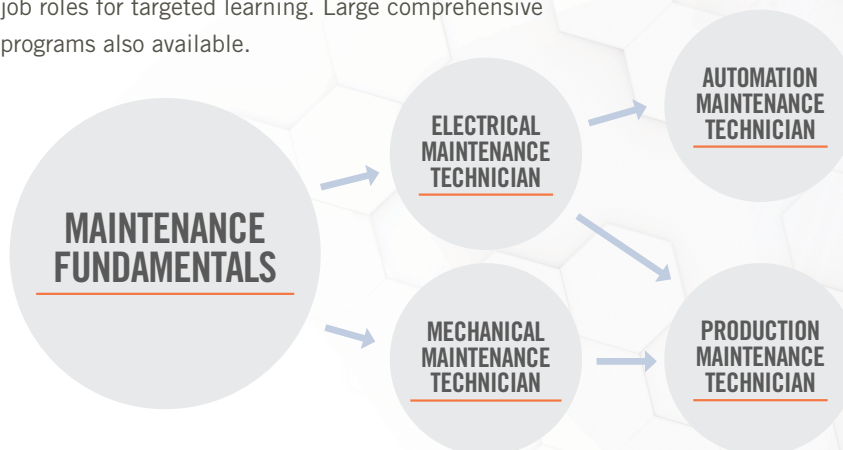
job roles for targeted learning. Large comprehensive programs also available.

MAINTENANCE FUNDAMENTALS

ELECTRICAL MAINTENANCE TECHNICIAN

MECHANICAL MAINTENANCE TECHNICIAN

AUTOMATION MAINTENANCE TECHNICIAN

PRODUCTION MAINTENANCE TECHNICIAN